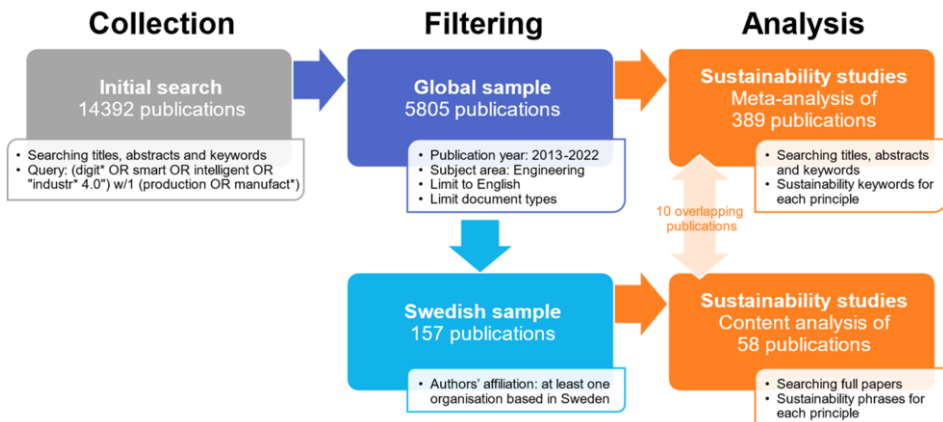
Collection

Filtering

Analysis

Initial search
14392 publications

- Searching titles, abstracts and keywords
- Query: (digit* OR smart OR intelligent OR "industr* 4.0") w/1 (production OR manufact*)

Global sample
5805 publications

- Publication year: 2013-2022
- Subject area: Engineering
- Limit to English
- Limit document types

Swedish sample
157 publications

- Authors' affiliation: at least one organisation based in Sweden

Sustainability studies
Meta-analysis of
389 publications

- Searching titles, abstracts and keywords
- Sustainability keywords for each principle

10 overlapping publications

Sustainability studies
Content analysis of
58 publications

- Searching full papers
- Sustainability phrases for each principle